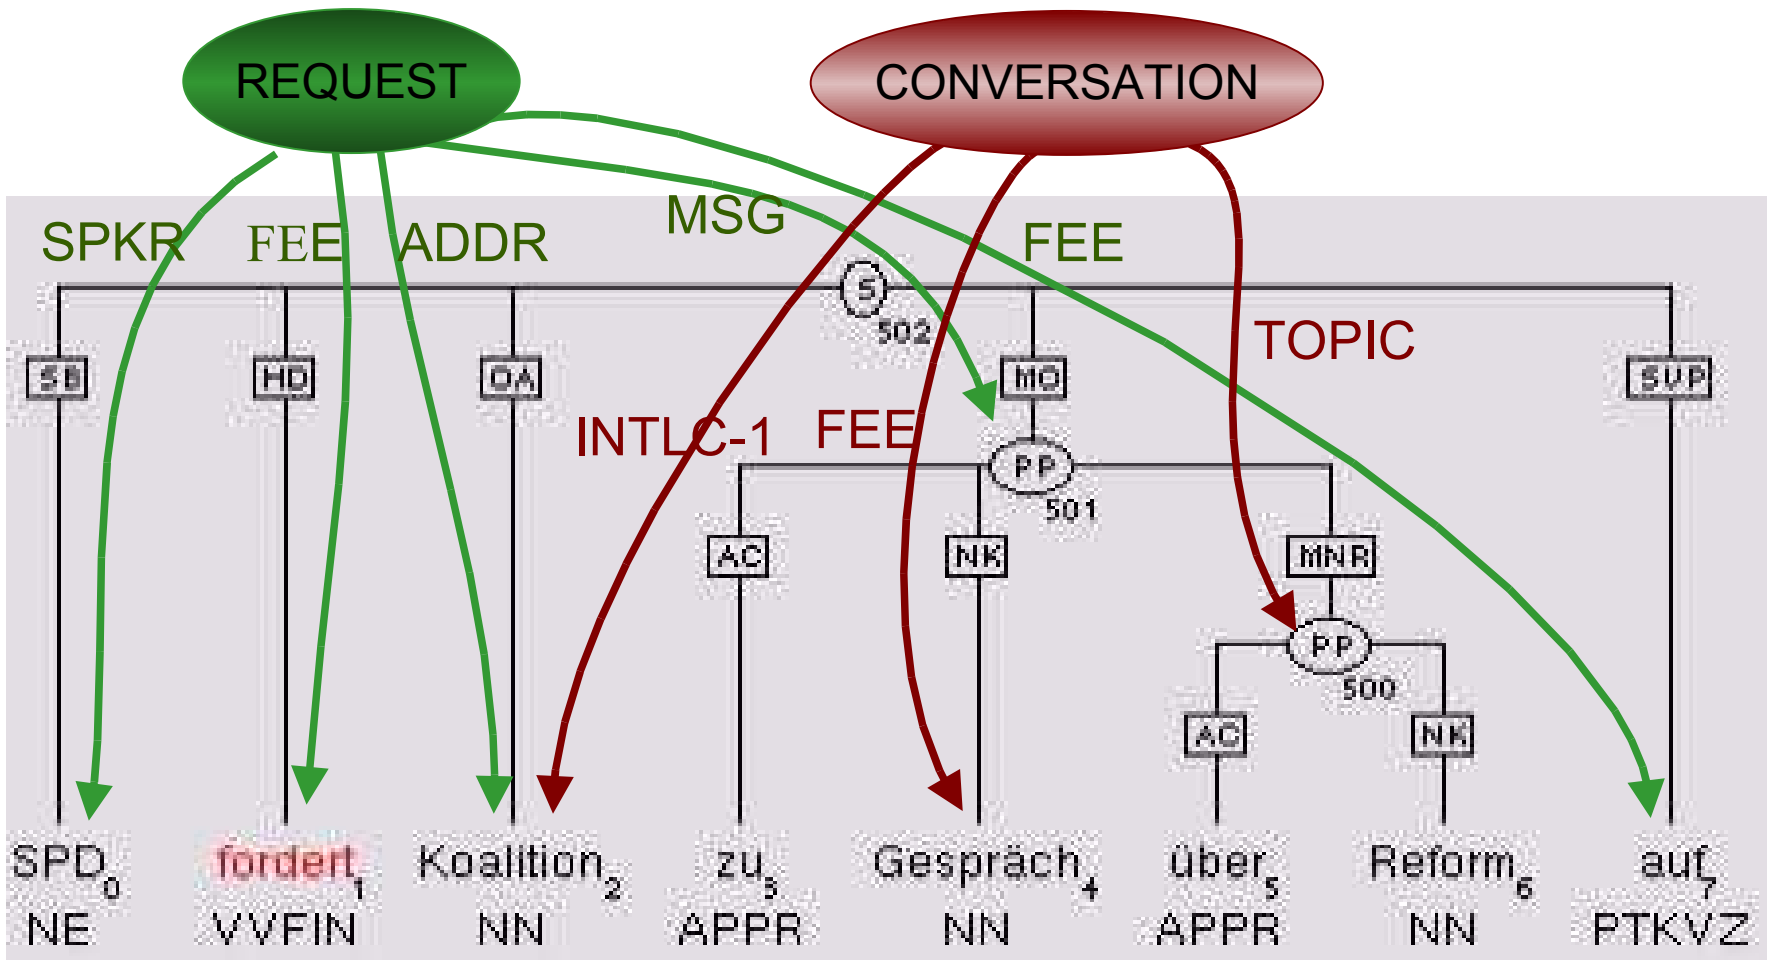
REQUEST
CONVERSATION
SPKR FEE ADDR MSG FEE
S 502
SB HD OA MO SVP
TOPIC
INTLC-1 FEE
PP 501
AC NK MNR
PP 500
AC NK
$SPD_0$ $fordert_1$ $Koalition_2$ $zu_3$ $Gespräch_4$ $über_5$ $Reform_6$ $auf_7$
NE VVFIN NN APPR NN APPR NN PTKVZ